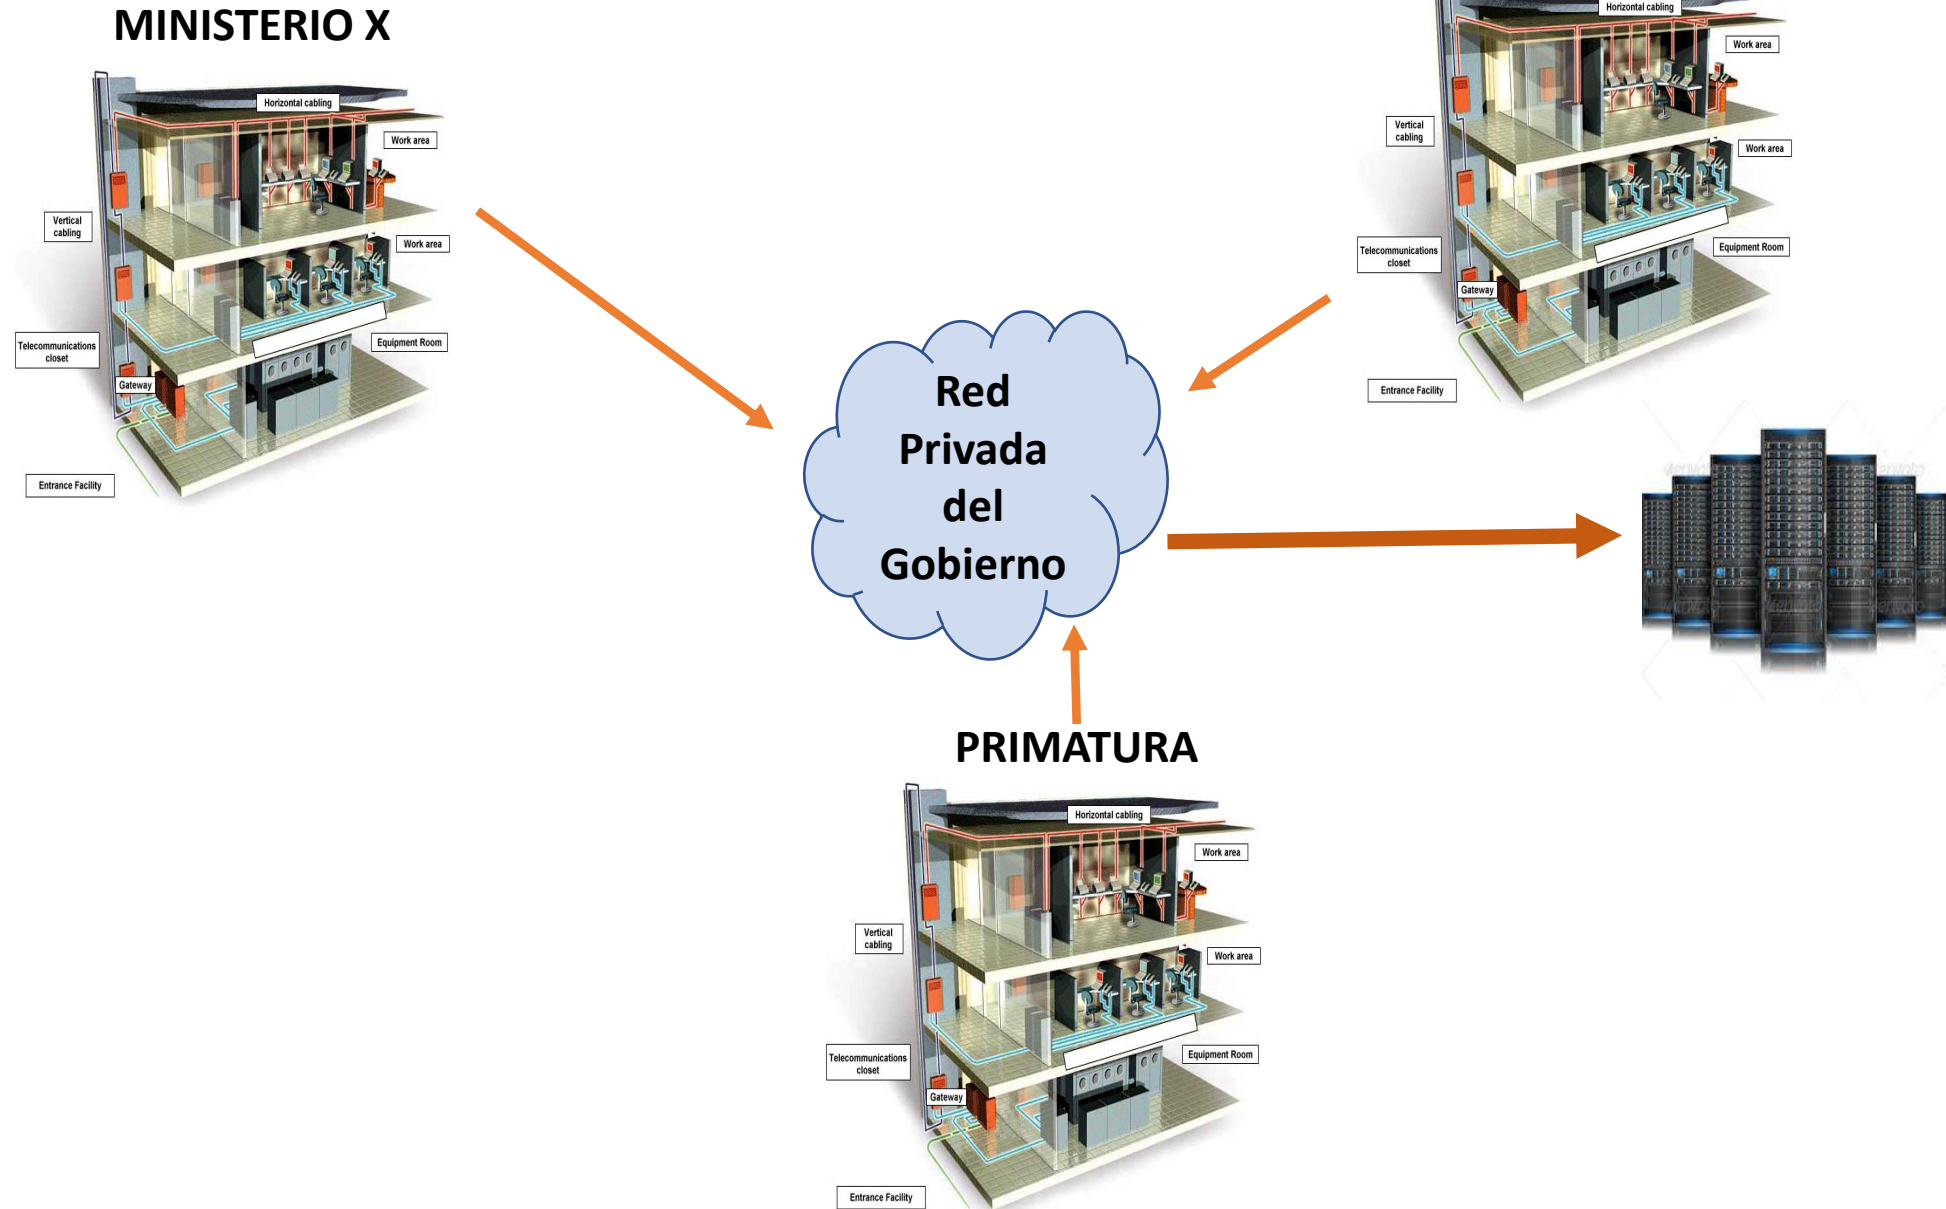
MINISTERIO X

Horizontal cabling
Work area
Vertical cabling
Work area
Telecommunications closet
Equipment Room
Gateway
Entrance Facility

Horizontal cabling
Work area
Vertical cabling
Work area
Telecommunications closet
Equipment Room
Gateway
Entrance Facility

Red Privada del Gobierno

PRIMATURA

Horizontal cabling
Work area
Vertical cabling
Work area
Telecommunications closet
Equipment Room
Gateway
Entrance Facility